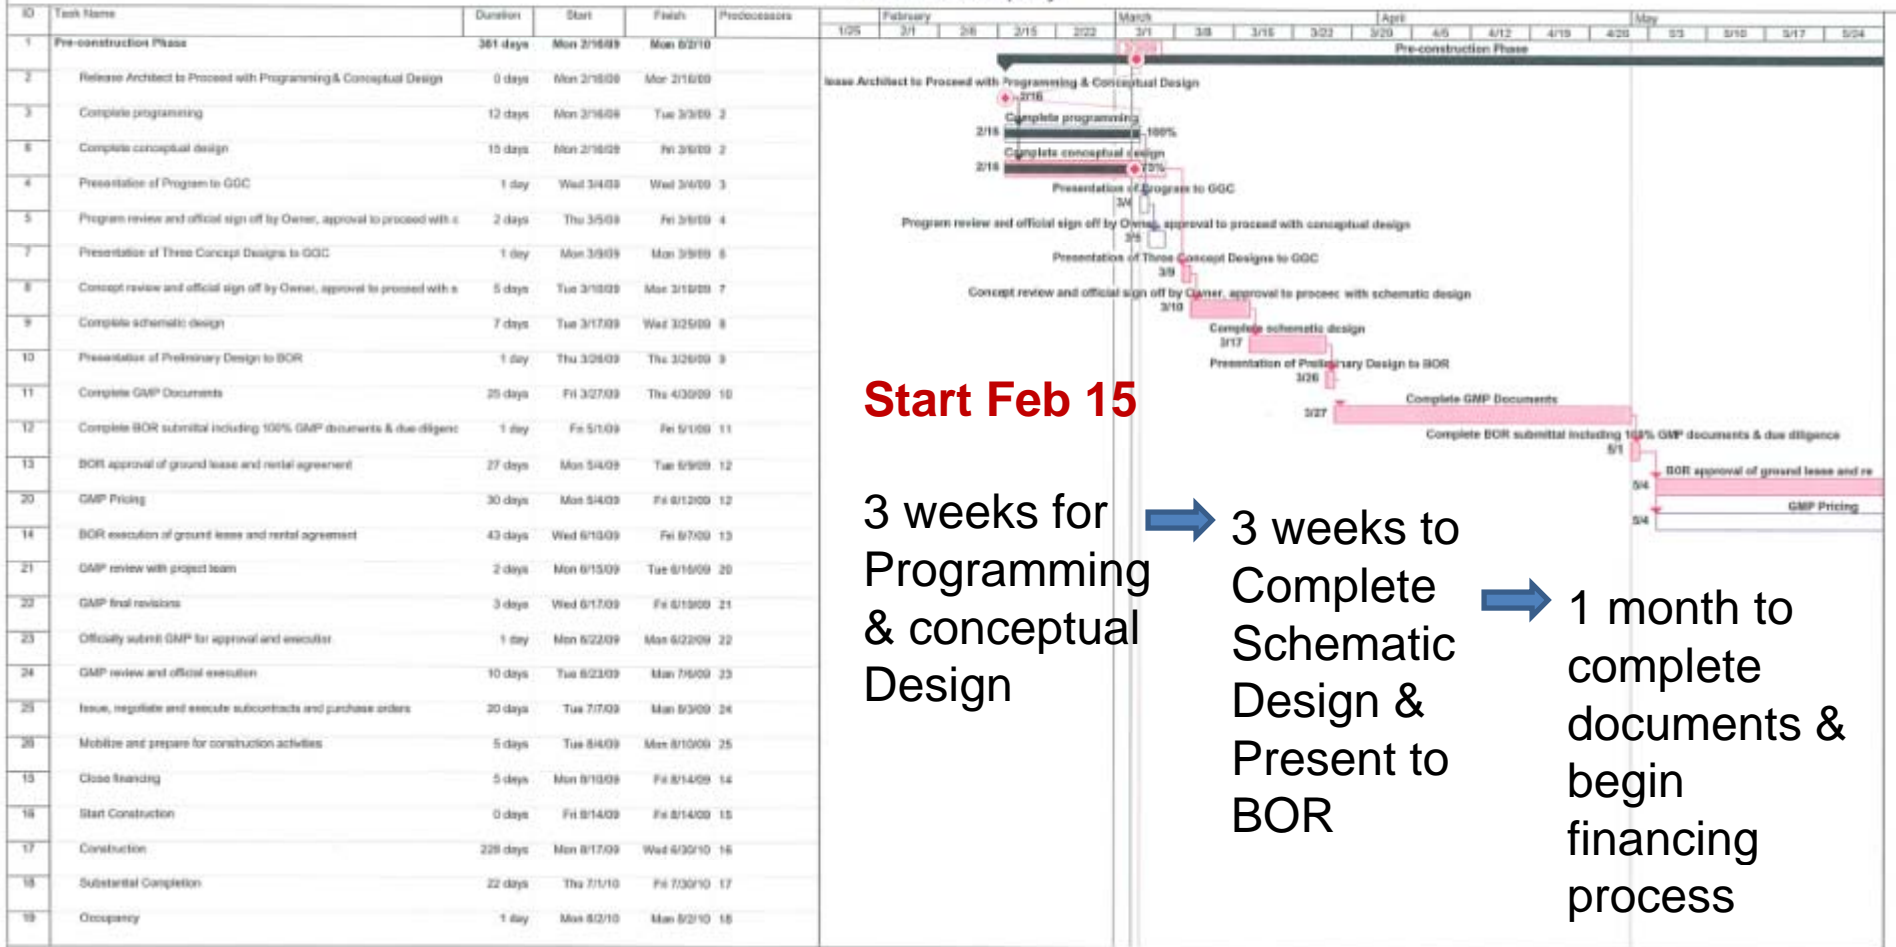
| ID | Task Name | Duration | Start | Finish | Predecessors |
|---|---|---|---|---|---|
| 1 | Pre-construction Phase | 361 days | Mon 2/16/09 | Mon 8/2/10 | |
| 2 | Release Architect to Proceed with Programming & Conceptual Design | 0 days | Mon 2/16/09 | Mon 2/16/09 | |
| 3 | Complete programming | 12 days | Mon 2/16/09 | Tue 3/3/09 | 2 |
| 6 | Complete conceptual design | 15 days | Mon 2/16/09 | Fri 3/6/09 | 2 |
| 4 | Presentation of Program to GGC | 1 day | Wed 3/4/09 | Wed 3/4/09 | 3 |
| 5 | Program review and official sign off by Owner, approval to proceed with c | 2 days | Thu 3/5/09 | Fri 3/6/09 | 4 |
| 7 | Presentation of Three Concept Designs to GGC | 1 day | Mon 3/9/09 | Mon 3/9/09 | 6 |
| 8 | Concept review and official sign off by Owner, approval to proceed with s | 5 days | Tue 3/10/09 | Mon 3/16/09 | 7 |
| 9 | Complete schematic design | 7 days | Tue 3/17/09 | Wed 3/25/09 | 8 |
| 10 | Presentation of Preliminary Design to BOR | 1 day | Thu 3/26/09 | Thu 3/26/09 | 9 |
| 11 | Complete GMP Documents | 25 days | Fri 3/27/09 | Thu 4/30/09 | 10 |
| 12 | Complete BOR submittal including 100% GMP documents & due diligenc | 1 day | Fri 5/1/09 | Fri 5/1/09 | 11 |
| 13 | BOR approval of ground lease and rental agreement | 27 days | Mon 5/4/09 | Tue 6/9/09 | 12 |
| 20 | GMP Pricing | 30 days | Mon 5/4/09 | Fri 6/12/09 | 12 |
| 14 | BOR execution of ground lease and rental agreement | 43 days | Wed 6/10/09 | Fri 8/7/09 | 13 |
| 21 | GMP review with project team | 2 days | Mon 6/15/09 | Tue 6/16/09 | 20 |
| 22 | GMP final revisions | 3 days | Wed 6/17/09 | Fri 6/19/09 | 21 |
| 23 | Officially submit GMP for approval and execution | 1 day | Mon 6/22/09 | Mon 6/22/09 | 22 |
| 24 | GMP review and official execution | 10 days | Tue 6/23/09 | Mon 7/6/09 | 23 |
| 25 | Issue, negotiate and execute subcontracts and purchase orders | 20 days | Tue 7/7/09 | Mon 8/3/09 | 24 |
| 26 | Mobilize and prepare for construction activities | 5 days | Tue 8/4/09 | Mon 8/10/09 | 25 |
| 15 | Close financing | 5 days | Mon 8/10/09 | Fri 8/14/09 | 14 |
| 16 | Start Construction | 0 days | Fri 8/14/09 | Fri 8/14/09 | 15 |
| 17 | Construction | 228 days | Mon 8/17/09 | Wed 6/30/10 | 16 |
| 18 | Substantial Completion | 22 days | Thu 7/1/10 | Fri 7/30/10 | 17 |
| 19 | Occupancy | 1 day | Mon 8/2/10 | Mon 8/2/10 | 18 |

February March April May
1/25 2/1 2/8 2/15 2/22 3/1 3/8 3/15 3/22 3/29 4/5 4/12 4/19 4/26 5/3 5/10 5/17 5/24

Pre-construction Phase
lease Architect to Proceed with Programming & Conceptual Design
2/16
Complete programming
2/16 100%
Complete conceptual design
2/16 75%
Presentation of Program to GGC
3/4
Program review and official sign off by Owner, approval to proceed with conceptual design
3/5
Presentation of Three Concept Designs to GGC
3/9
Concept review and official sign off by Owner, approval to proceed with schematic design
3/10
Complete schematic design
3/17
Presentation of Preliminary Design to BOR
3/26
Complete GMP Documents
3/27
Complete BOR submittal including 100% GMP documents & due diligence
5/1
BOR approval of ground lease and re
5/4
GMP Pricing
5/4

Start Feb 15

3 weeks for Programming & conceptual Design

3 weeks to Complete Schematic Design & Present to BOR

1 month to complete documents & begin financing process